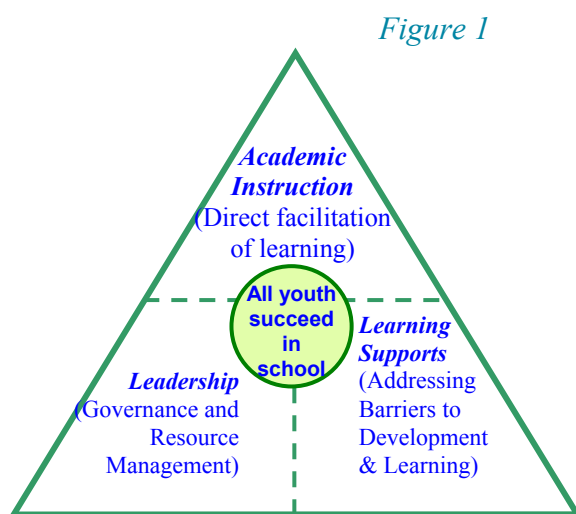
Figure 1

Academic Instruction (Direct facilitation of learning)

All youth succeed in school

Leadership (Governance and Resource Management)

Learning Supports (Addressing Barriers to Development & Learning)